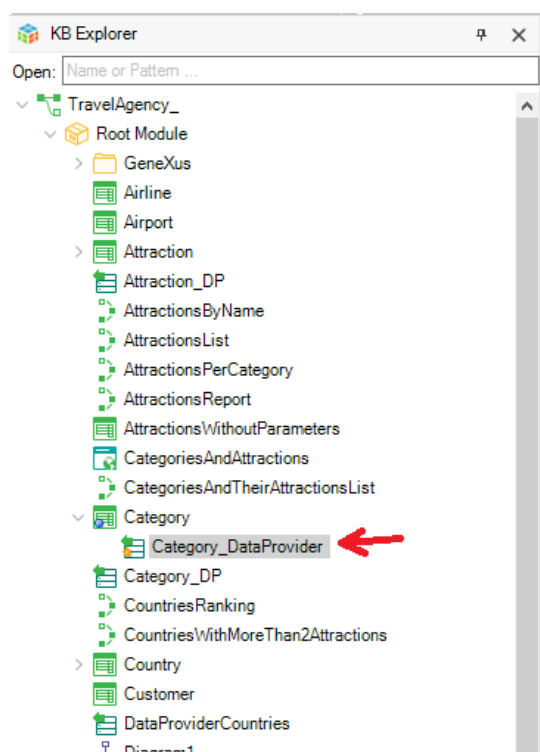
KB Explorer

Open: Name or Pattern ...

TravelAgency_
Root Module
GeneXus
Airline
Airport
Attraction
Attraction_DP
AttractionsByName
AttractionsList
AttractionsPerCategory
AttractionsReport
AttractionsWithoutParameters
CategoriesAndAttractions
CategoriesAndTheirAttractionsList
Category
Category_DataProvider
Category_DP
CountriesRanking
CountriesWithMoreThan2Attractions
Country
Customer
DataProviderCountries
Diagram1